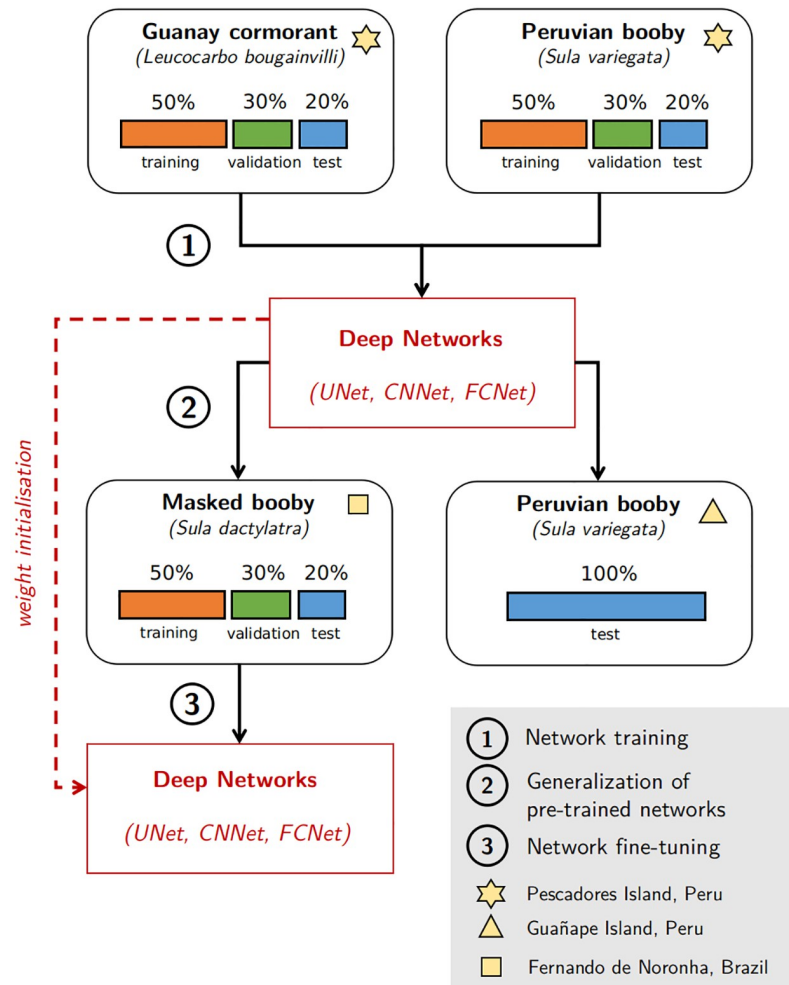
Guanay cormorant
(Leucocarbo bougainvilli)
50% 30% 20%
training validation test

Peruvian booby
(Sula variegata)
50% 30% 20%
training validation test

1

Deep Networks
(UNet, CNNet, FCNet)

2

weight initialisation

Masked booby
(Sula dactylatra)
50% 30% 20%
training validation test

Peruvian booby
(Sula variegata)
100%
test

3

Deep Networks
(UNet, CNNet, FCNet)

1 Network training
2 Generalization of pre-trained networks
3 Network fine-tuning
Pescadores Island, Peru
Guañape Island, Peru
Fernando de Noronha, Brazil